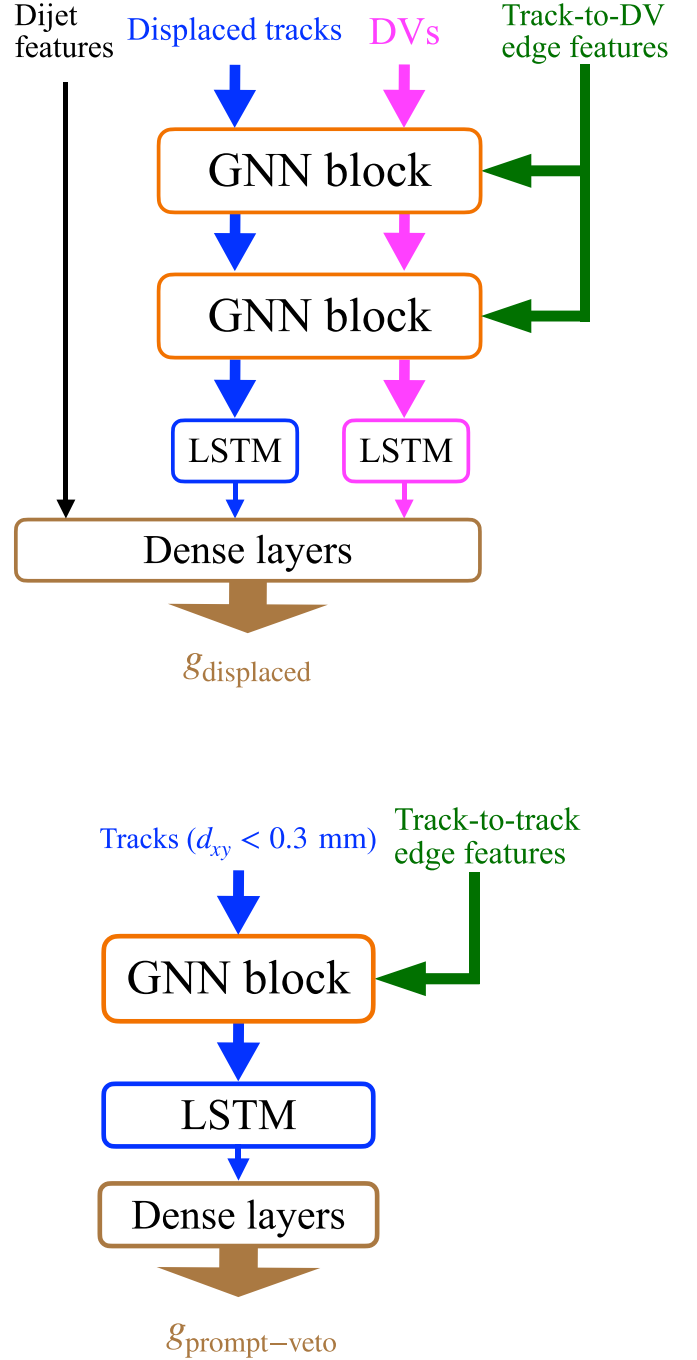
Dijet features

Displaced tracks

DVs

Track-to-DV edge features

GNN block

GNN block

LSTM

LSTM

Dense layers

$g_{\text{displaced}}$

Tracks ($d_{xy} < 0.3$ mm)

Track-to-track edge features

GNN block

LSTM

Dense layers

$g_{\text{prompt-veto}}$